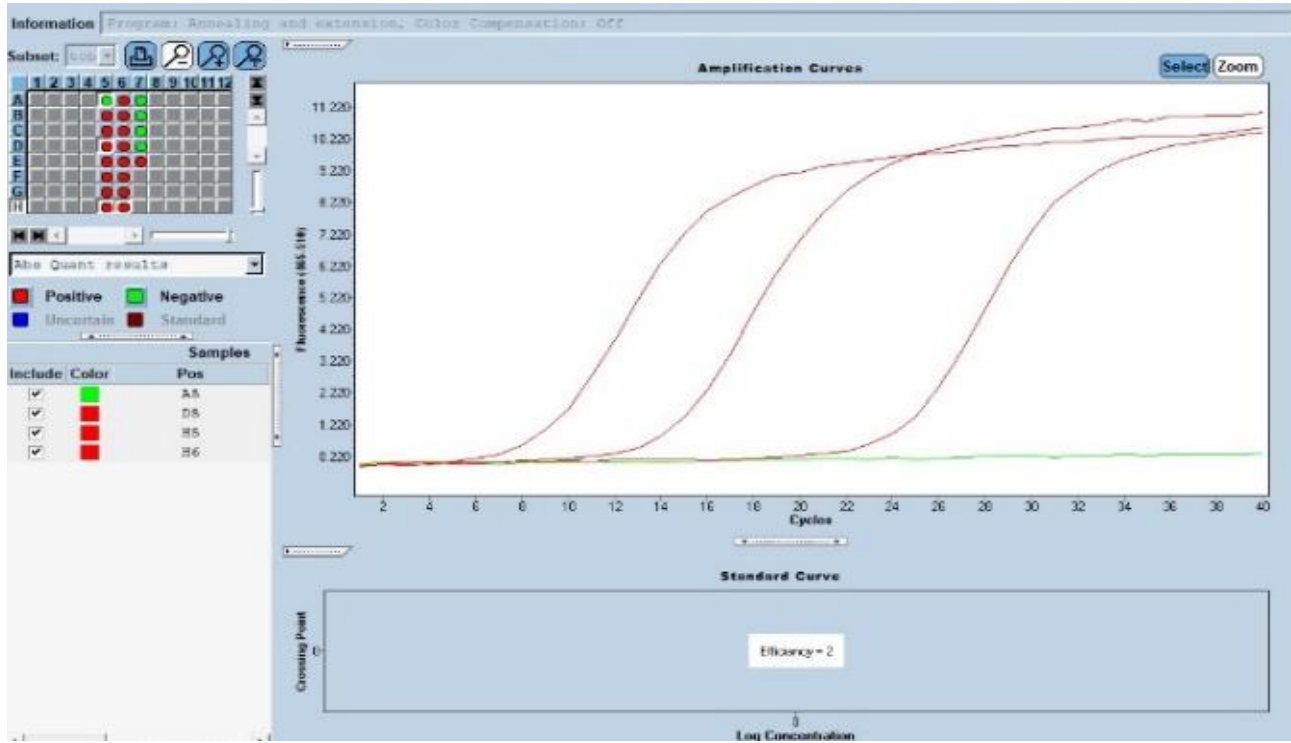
Information Program: Annealing and extension, Color Compensation: Off

Subset: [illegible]

1 2 3 4 5 6 7 8 9 10 11 12
A
B
C
D
E
F
G
H

Abs Quant results

Positive Negative
Uncertain Standard

Samples

| Include | Color | Pos |
|---|---|---|
| ✓ | | A5 |
| ✓ | | D5 |
| ✓ | | H5 |
| ✓ | | H6 |

Amplification Curves

Select Zoom

Fluorescence (465-510)

11.220
10.220
9.220
8.220
7.220
6.220
5.220
4.220
3.220
2.220
1.220
0.220

2 4 6 8 10 12 14 16 18 20 22 24 26 28 30 32 34 36 38 40
Cycles

Standard Curve

Crossing Point

0

Efficiency = 2

0
Log Concentration